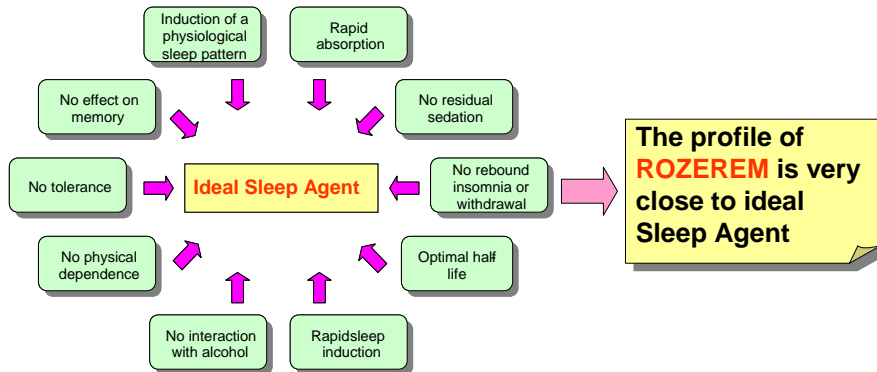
Induction of a physiological sleep pattern

Rapid absorption

No effect on memory

No residual sedation

No tolerance

Ideal Sleep Agent

No rebound insomnia or withdrawal

No physical dependence

Optimal half life

No interaction with alcohol

Rapidsleep induction

The profile of ROZEREM is very close to ideal Sleep Agent